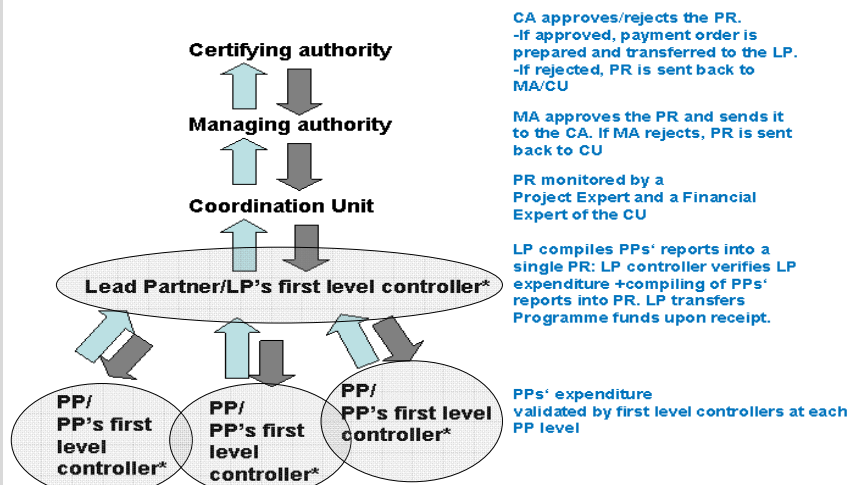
Certifying authority

Managing authority

Coordination Unit

Lead Partner/LP's first level controller*

PP/
PP's first level controller*

PP/
PP's first level controller*

PP/
PP's first level controller*

CA approves/rejects the PR.
-If approved, payment order is prepared and transferred to the LP.
-If rejected, PR is sent back to MA/CU

MA approves the PR and sends it to the CA. If MA rejects, PR is sent back to CU

PR monitored by a Project Expert and a Financial Expert of the CU

LP compiles PPs' reports into a single PR: LP controller verifies LP expenditure +compiling of PPs' reports into PR. LP transfers Programme funds upon receipt.

PPs' expenditure validated by first level controllers at each PP level